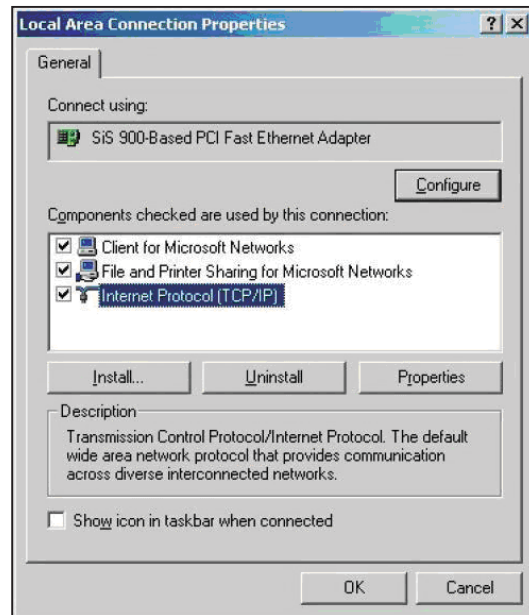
Local Area Connection Properties

?

X

General

Connect using:

SiS 900-Based PCI Fast Ethernet Adapter

Configure

Components checked are used by this connection:

Client for Microsoft Networks

File and Printer Sharing for Microsoft Networks

Internet Protocol (TCP/IP)

Install...

Uninstall

Properties

Description

Transmission Control Protocol/Internet Protocol. The default wide area network protocol that provides communication across diverse interconnected networks.

Show icon in taskbar when connected

OK

Cancel